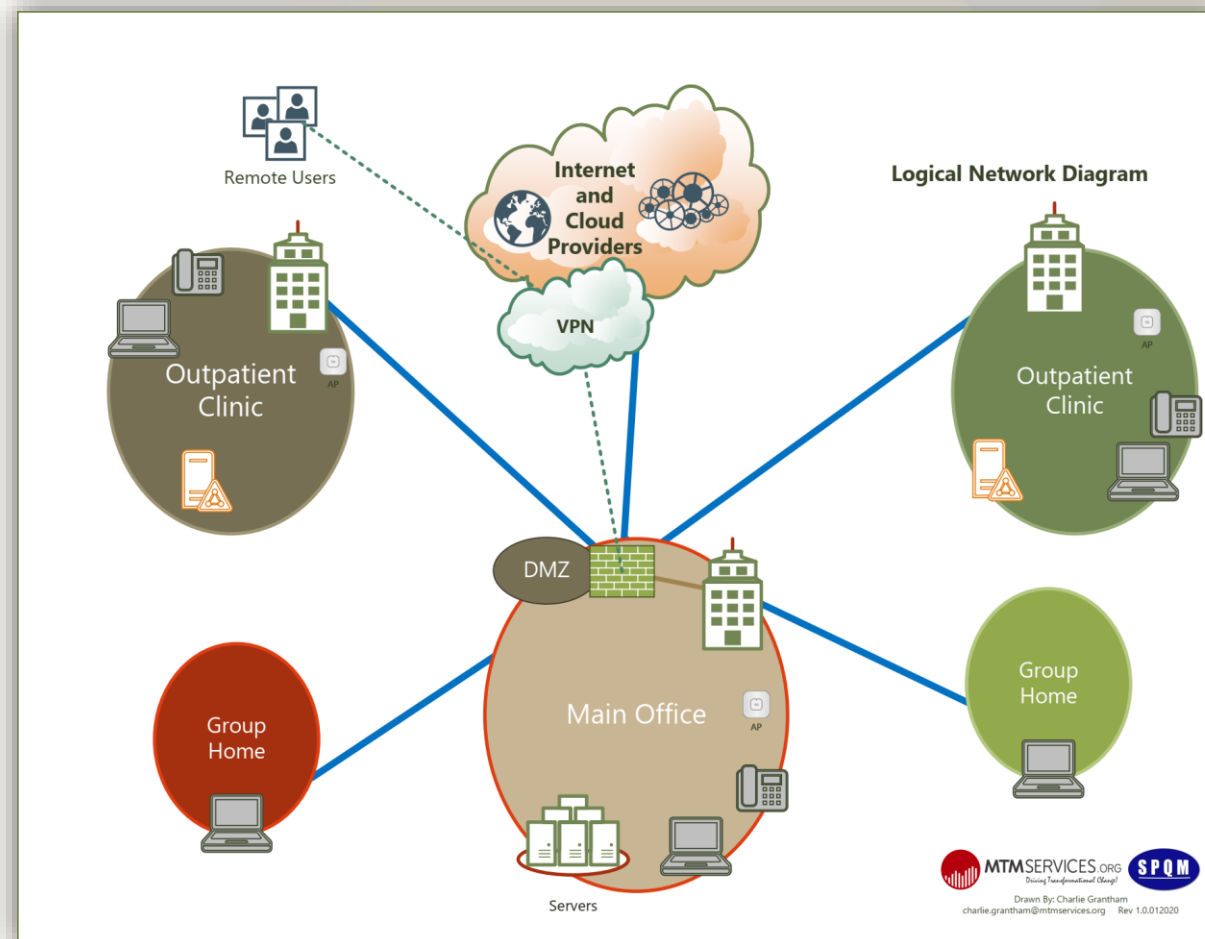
Remote Users

Internet and Cloud Providers

Logical Network Diagram

VPN

Outpatient Clinic

AP

Outpatient Clinic

AP

DMZ

Main Office

AP

Group Home

Group Home

Servers

MTMSERVICES.ORG
Driving Transformational Change!

SPQM

Drawn By: Charlie Grantham
charlie.grantham@mtmservices.org Rev 1.0.012020